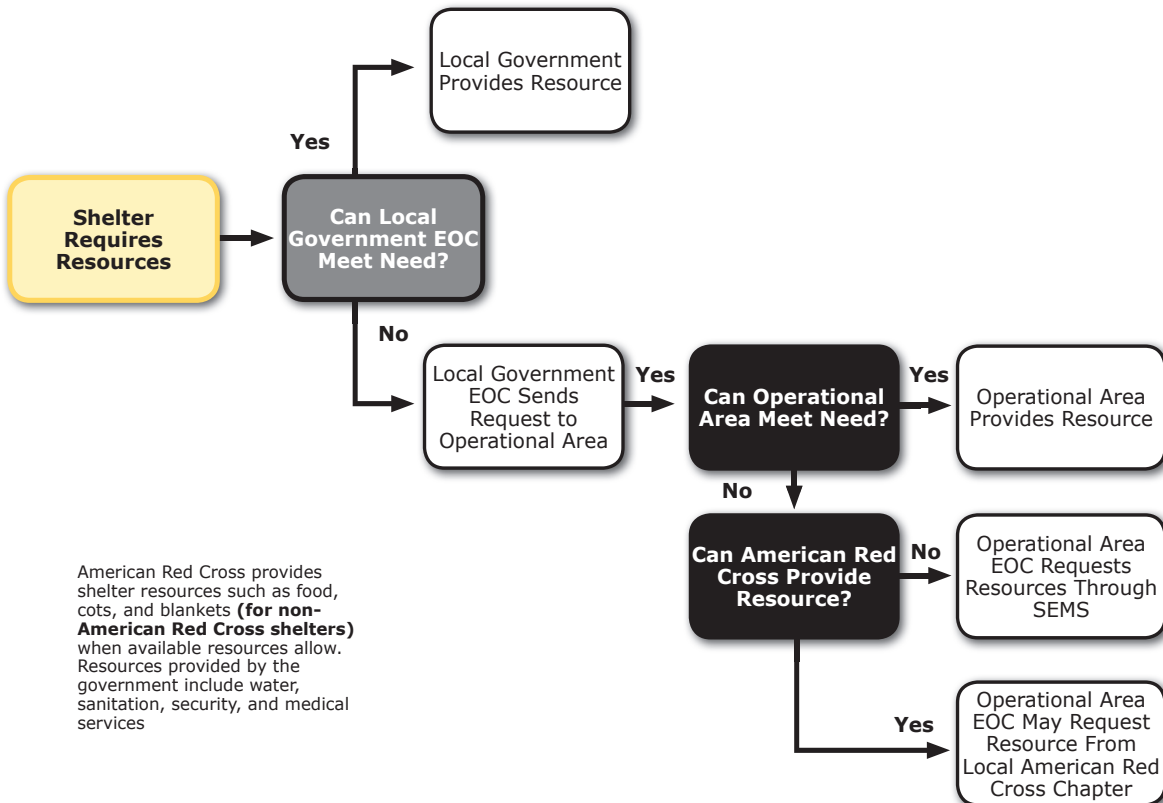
Shelter Requires Resources

Can Local Government EOC Meet Need?

Yes

Local Government Provides Resource

No

Local Government EOC Sends Request to Operational Area

Yes

Can Operational Area Meet Need?

Yes

Operational Area Provides Resource

No

Can American Red Cross Provide Resource?

No

Operational Area EOC Requests Resources Through SEMS

Yes

Operational Area EOC May Request Resource From Local American Red Cross Chapter

American Red Cross provides shelter resources such as food, cots, and blankets **(for non-American Red Cross shelters)** when available resources allow. Resources provided by the government include water, sanitation, security, and medical services